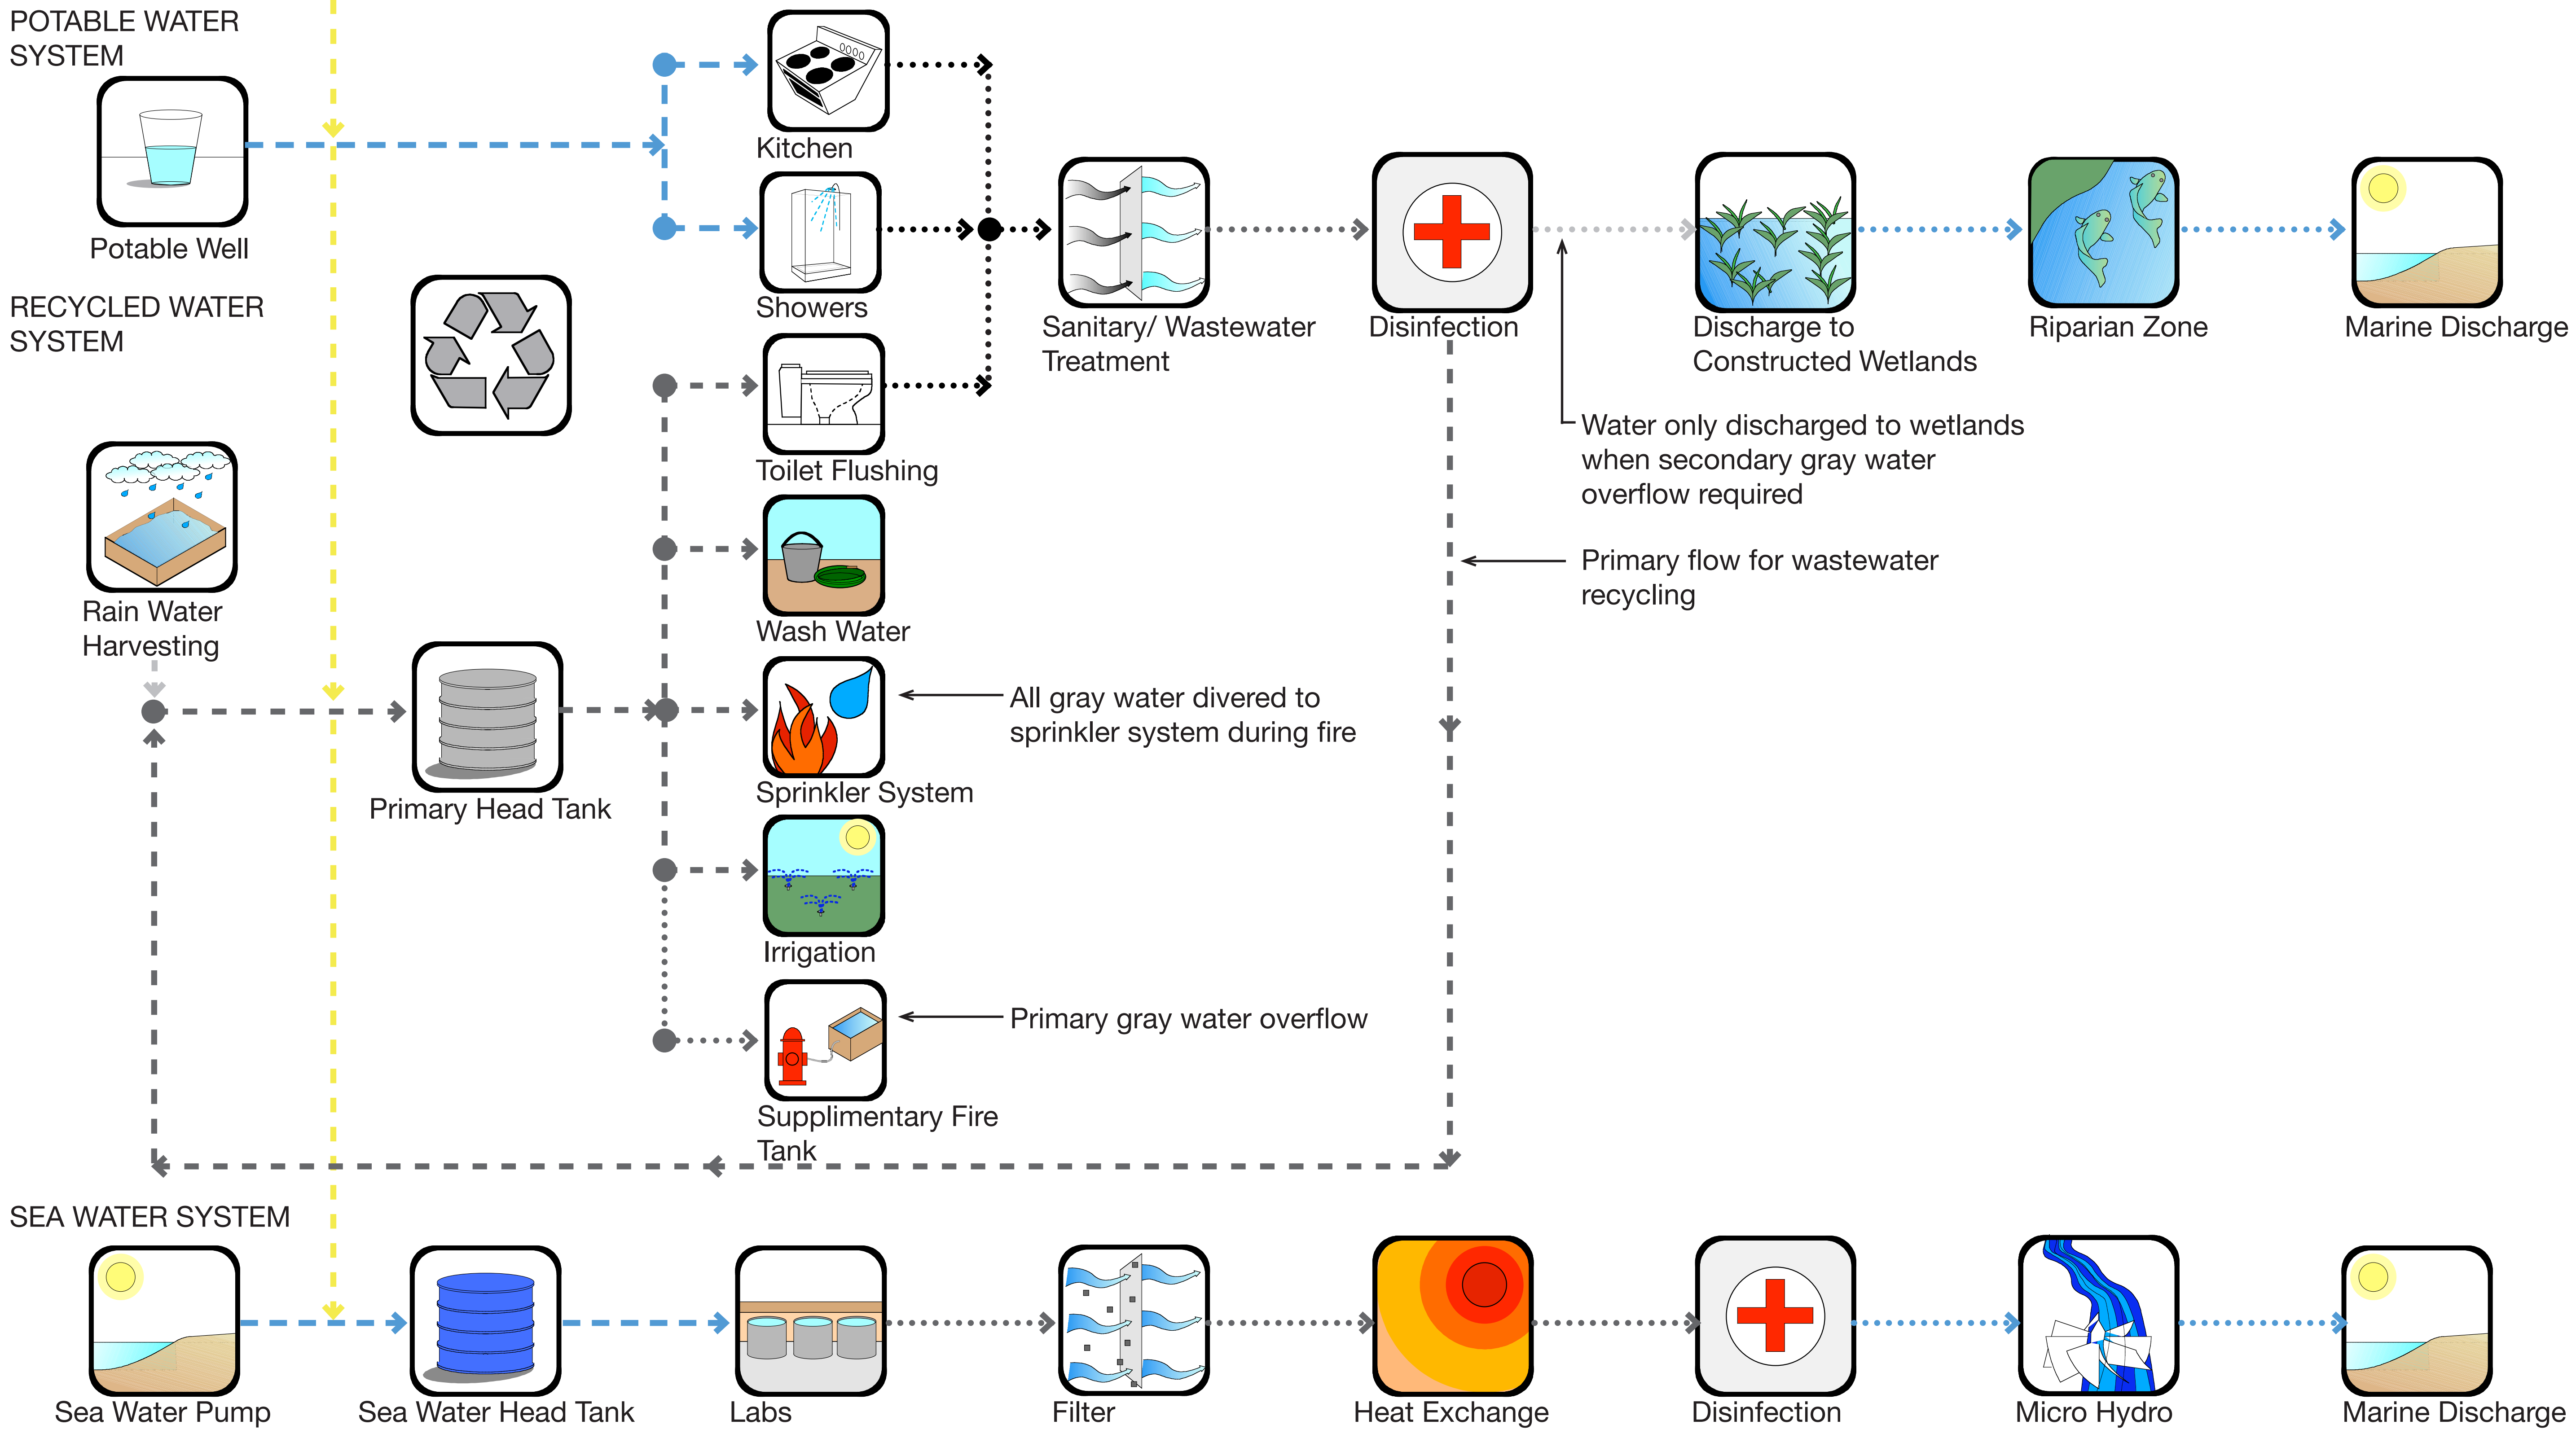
POTABLE WATER SYSTEM

Potable Well

Kitchen

Showers

Sanitary/ Wastewater Treatment

Disinfection

Discharge to Constructed Wetlands

Riparian Zone

Marine Discharge

RECYCLED WATER SYSTEM

Toilet Flushing

Water only discharged to wetlands when secondary gray water overflow required

Primary flow for wastewater recycling

Rain Water Harvesting

Wash Water

All gray water divered to sprinkler system during fire

Primary Head Tank

Sprinkler System

Irrigation

Primary gray water overflow

Supplimentary Fire Tank

SEA WATER SYSTEM

Sea Water Pump

Sea Water Head Tank

Labs

Filter

Heat Exchange

Disinfection

Micro Hydro

Marine Discharge